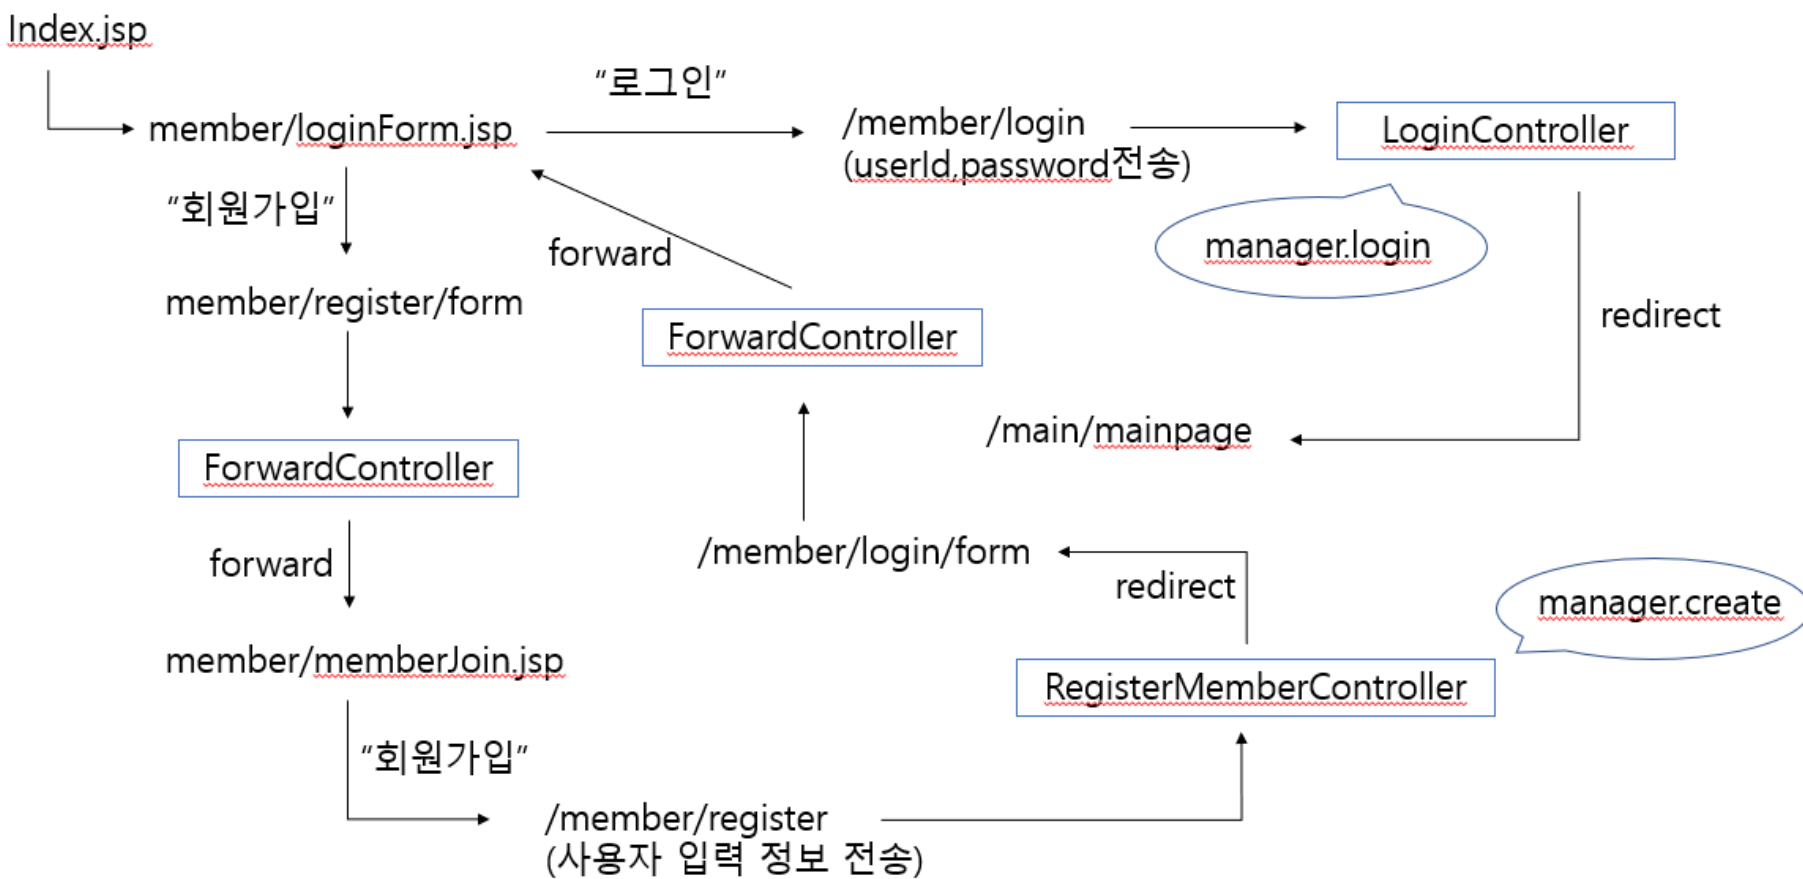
Index.jsp

member/loginForm.jsp

"로그인"

/member/login
(userId,password전송)

LoginController

manager.login

"회원가입"

forward

member/register/form

ForwardController

redirect

/main/mainpage

ForwardController

forward

/member/login/form

redirect

manager.create

member/memberJoin.jsp

RegisterMemberController

"회원가입"

/member/register
(사용자 입력 정보 전송)